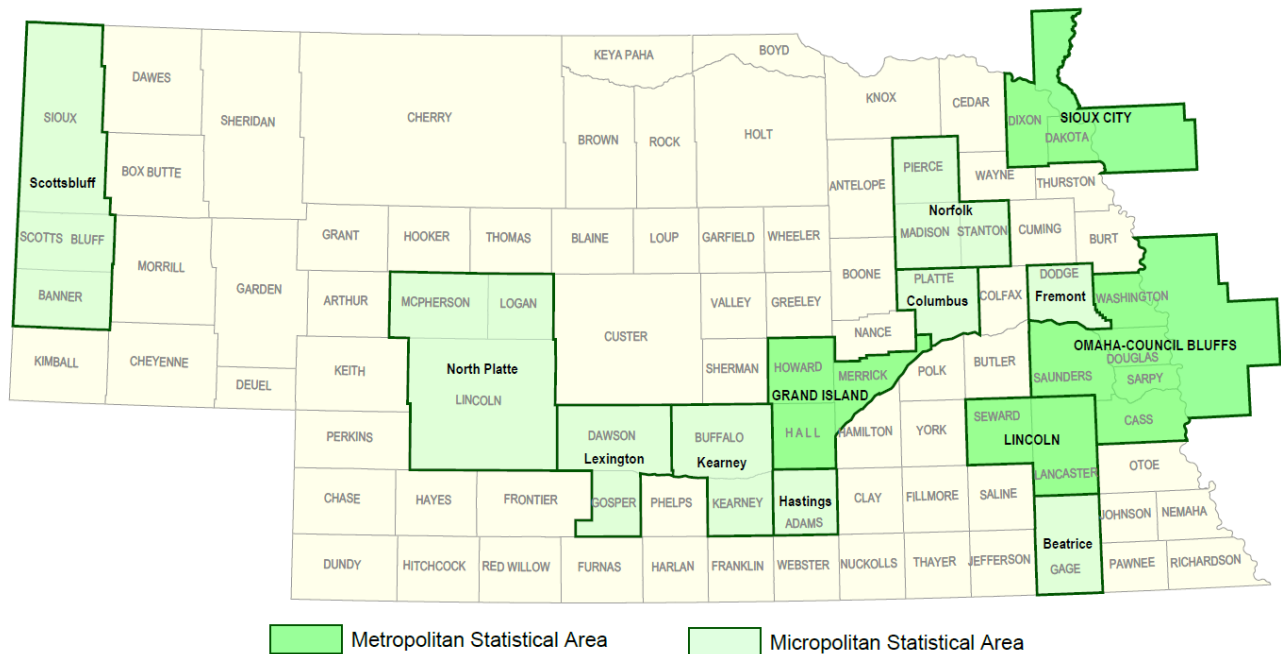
KEYA PAHA
BOYD
DAWES
SIOUX
SHERIDAN
CHERRY
KNOX
CEDAR
DIXON
SIOUX CITY
DAKOTA
BROWN
ROCK
HOLT
Scottsbluff
BOX BUTTE
PIERCE
WAYNE
THURSTON
ANTELOPE
Norfolk
SCOTTS BLUFF
GRANT
HOOKER
THOMAS
BLAINE
LOUP
GARFIELD
WHEELER
MADISON
STANTON
CUMING
BURT
MORRILL
GARDEN
BOONE
PLATTE
DODGE
BANNER
ARTHUR
MCPHERSON
LOGAN
VALLEY
GREELEY
Columbus
COLFAX
Fremont
WASHINGTON
CUSTER
NANCE
OMAHA-COUNCIL BLUFFS
KIMBALL
CHEYENNE
DEUEL
KEITH
North Platte
SHERMAN
HOWARD
MERRICK
POLK
BUTLER
DOUGLAS
SAUNDERS
SARPY
LINCOLN
GRAND ISLAND
SEWARD
PERKINS
DAWSON
BUFFALO
HALL
HAMILTON
YORK
LINCOLN
CASS
Lexington
Kearney
OTOE
LANCASTER
CHASE
HAYES
FRONTIER
GOSPER
PHELPS
KEARNEY
Hastings
ADAMS
CLAY
FILLMORE
SALINE
JOHNSON
NEMAHA
Beatrice
DUNDY
HITCHCOCK
RED WILLOW
FURNAS
HARLAN
FRANKLIN
WEBSTER
NUCKOLLS
THAYER
JEFFERSON
GAGE
PAWNEE
RICHARDSON

Metropolitan Statistical Area
Micropolitan Statistical Area